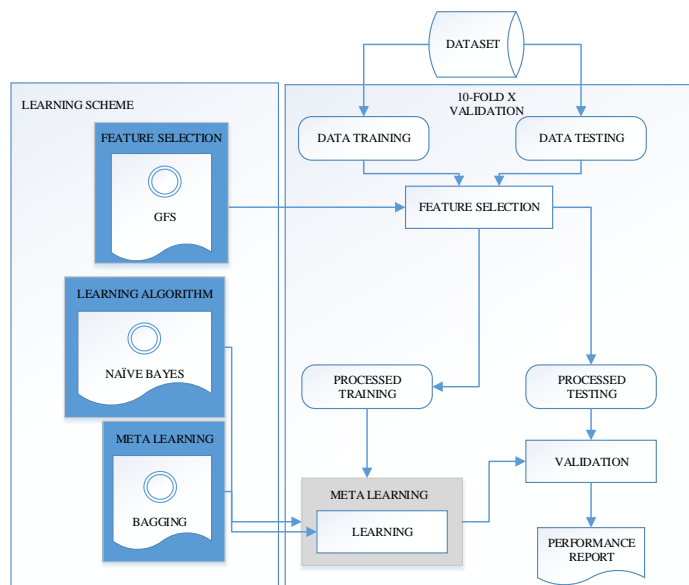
DATASET

LEARNING SCHEME

10-FOLD X VALIDATION

DATA TRAINING

DATA TESTING

FEATURE SELECTION

GFS

FEATURE SELECTION

LEARNING ALGORITHM

NAÏVE BAYES

PROCESSED TRAINING

PROCESSED TESTING

META LEARNING

BAGGING

VALIDATION

META LEARNING

LEARNING

PERFORMANCE REPORT